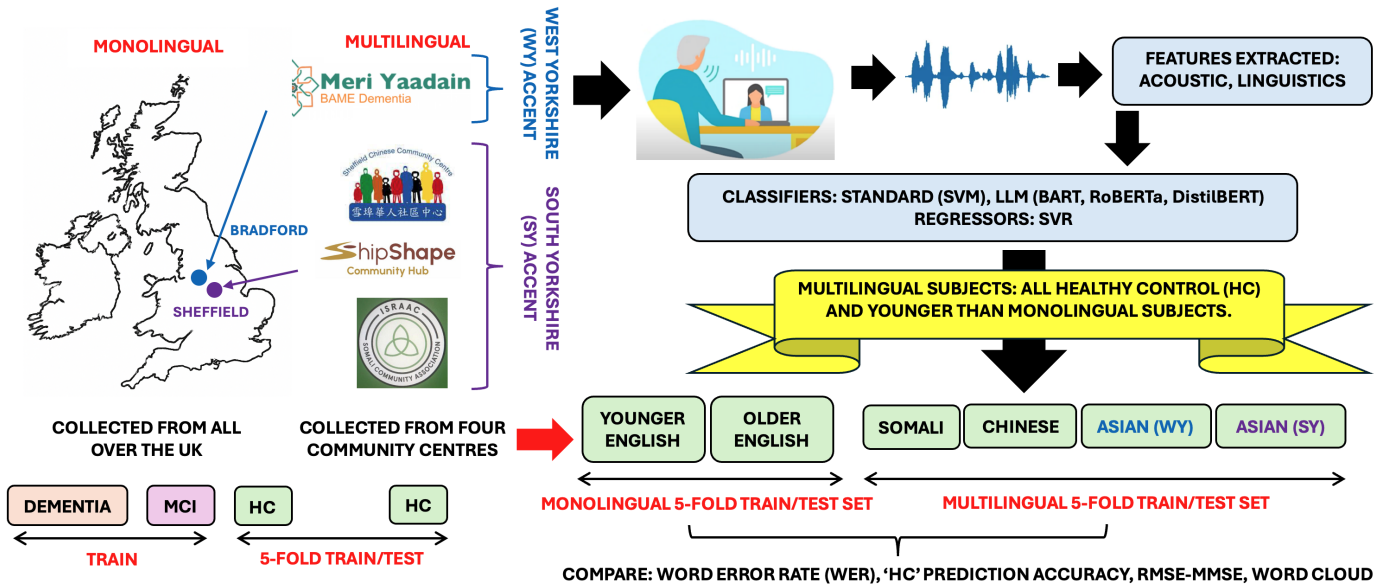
MONOLINGUAL

MULTILINGUAL

Meri Yaadain
BAME Dementia

WEST YORKSHIRE (WY) ACCENT

Sheffield Chinese Community Centre
雪埠華人社區中心

ShipShape
Community Hub

ISRAAC
SOMALI COMMUNITY ASSOCIATION

SOUTH YORKSHIRE (SY) ACCENT

BRADFORD

SHEFFIELD

FEATURES EXTRACTED: ACOUSTIC, LINGUISTICS

CLASSIFIERS: STANDARD (SVM), LLM (BART, RoBERTa, DistilBERT)
REGRESSORS: SVR

MULTILINGUAL SUBJECTS: ALL HEALTHY CONTROL (HC) AND YOUNGER THAN MONOLINGUAL SUBJECTS.

COLLECTED FROM ALL OVER THE UK

COLLECTED FROM FOUR COMMUNITY CENTRES

YOUNGER ENGLISH

OLDER ENGLISH

SOMALI

CHINESE

ASIAN (WY)

ASIAN (SY)

DEMENTIA

MCI

HC

HC

TRAIN

5-FOLD TRAIN/TEST

MONOLINGUAL 5-FOLD TRAIN/TEST SET

MULTILINGUAL 5-FOLD TRAIN/TEST SET

COMPARE: WORD ERROR RATE (WER), 'HC' PREDICTION ACCURACY, RMSE-MMSE, WORD CLOUD